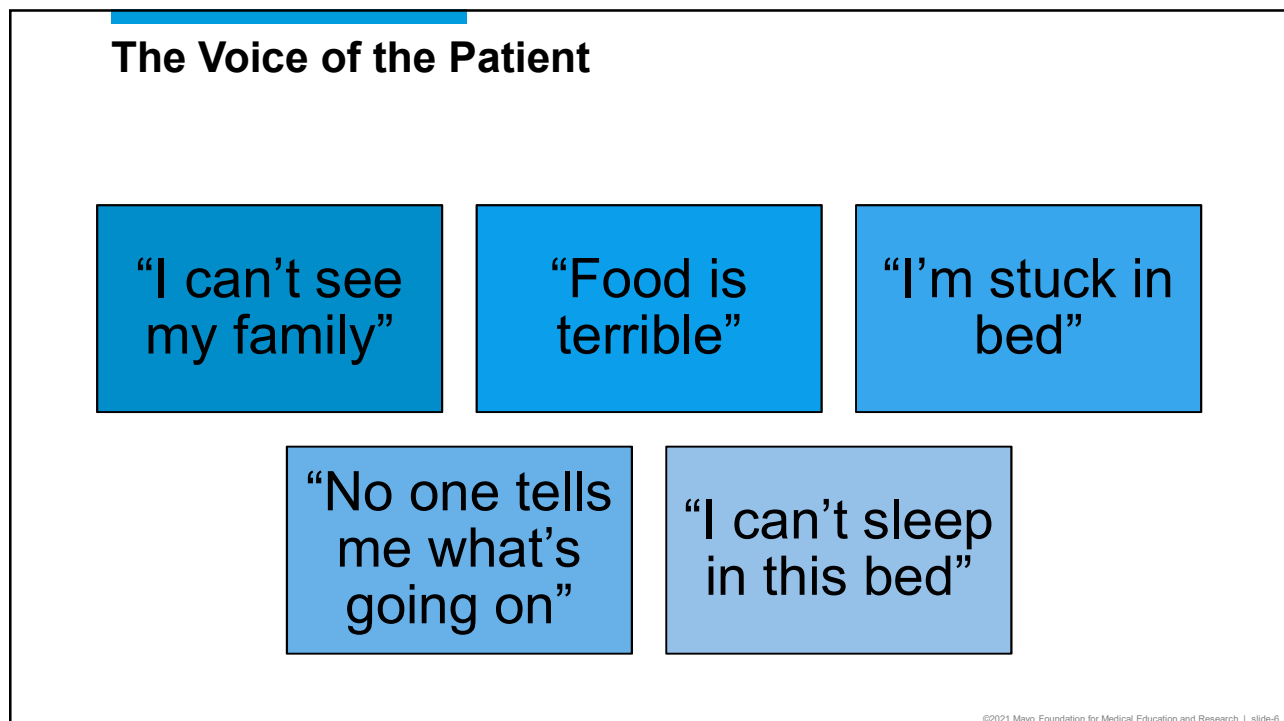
The Voice of the Patient

“I can’t see my family”

“Food is terrible”

“I’m stuck in bed”

“No one tells me what’s going on”

“I can’t sleep in this bed”

©2021 Mayo Foundation for Medical Education and Research | slide-6